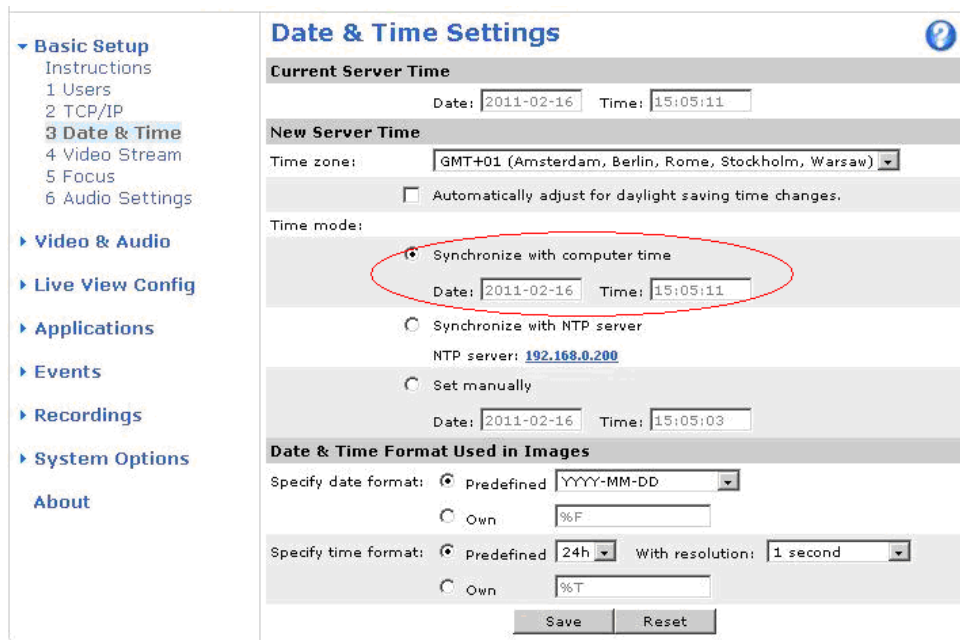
▾ Basic Setup
Instructions
1 Users
2 TCP/IP
3 Date & Time
4 Video Stream
5 Focus
6 Audio Settings

▸ Video & Audio

▸ Live View Config

▸ Applications

▸ Events

▸ Recordings

▸ System Options

About

Date & Time Settings

Current Server Time

Date: 2011-02-16 Time: 15:05:11

New Server Time

Time zone: GMT+01 (Amsterdam, Berlin, Rome, Stockholm, Warsaw)

Automatically adjust for daylight saving time changes.

Time mode:

Synchronize with computer time

Date: 2011-02-16 Time: 15:05:11

Synchronize with NTP server

NTP server: 192.168.0.200

Set manually

Date: 2011-02-16 Time: 15:05:03

Date & Time Format Used in Images

Specify date format: Predefined YYYY-MM-DD

Own %F

Specify time format: Predefined 24h With resolution: 1 second

Own %T

Save Reset